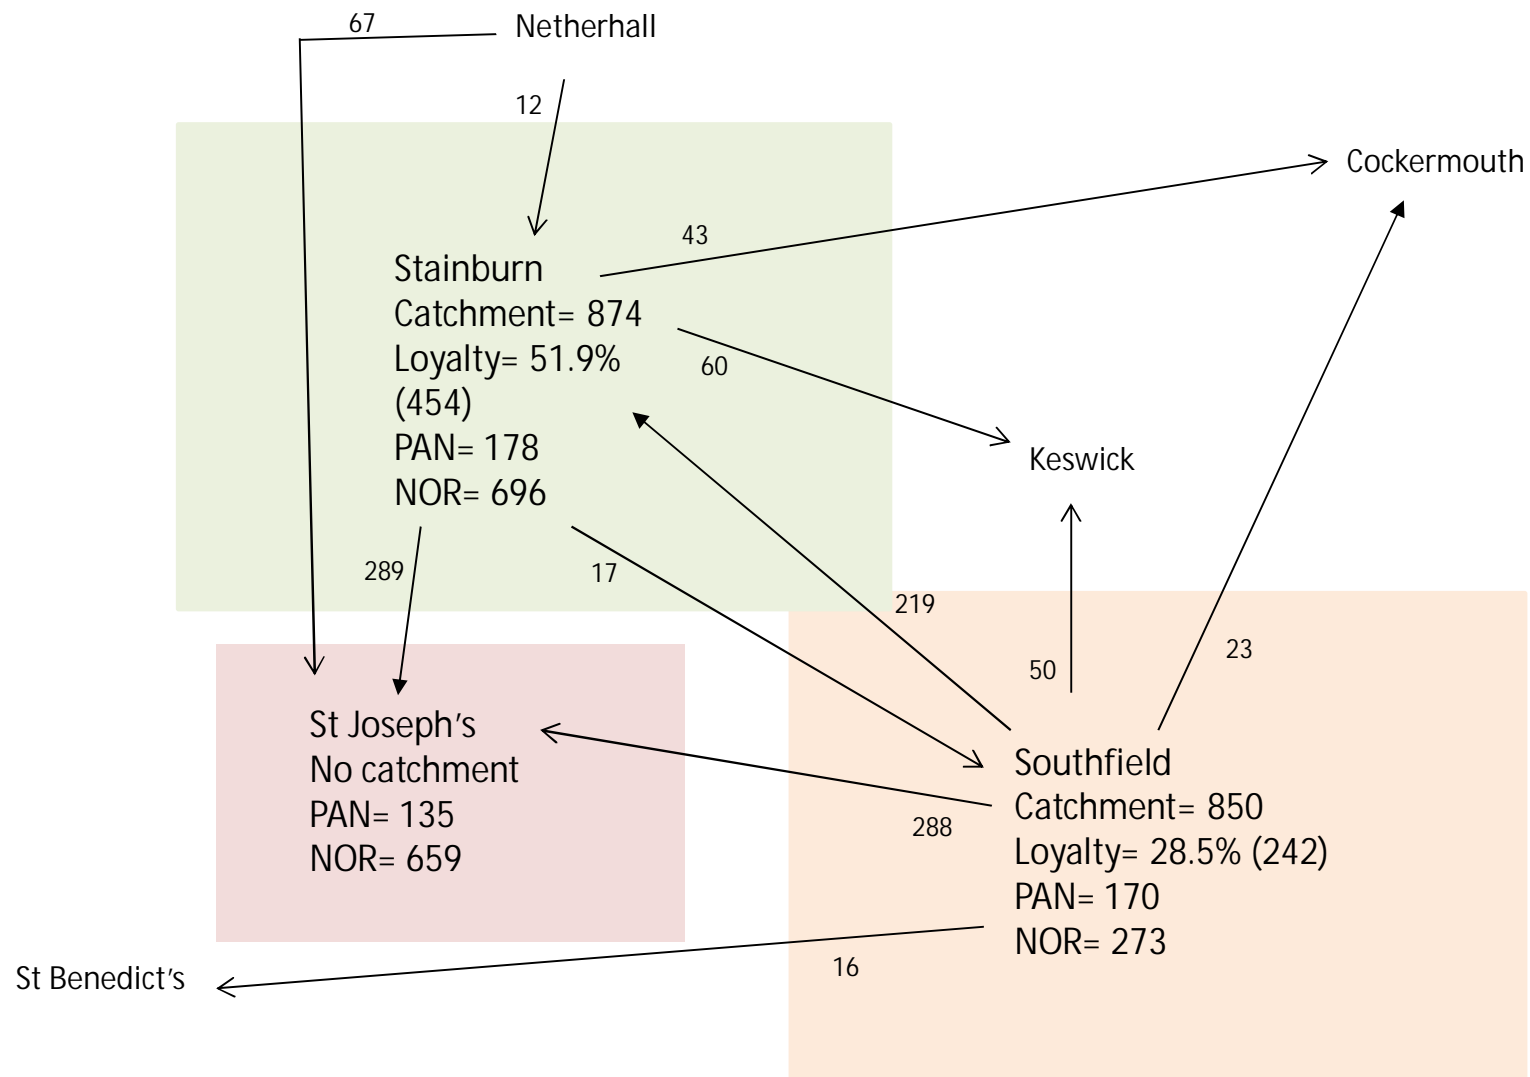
67
Netherhall

12

Cockermouth

43

Stainburn
Catchment= 874
Loyalty= 51.9% (454)
PAN= 178
NOR= 696

60

Keswick

289

17

219

50

23

St Joseph's
No catchment
PAN= 135
NOR= 659

Southfield
Catchment= 850
Loyalty= 28.5% (242)
PAN= 170
NOR= 273

288

St Benedict's

16